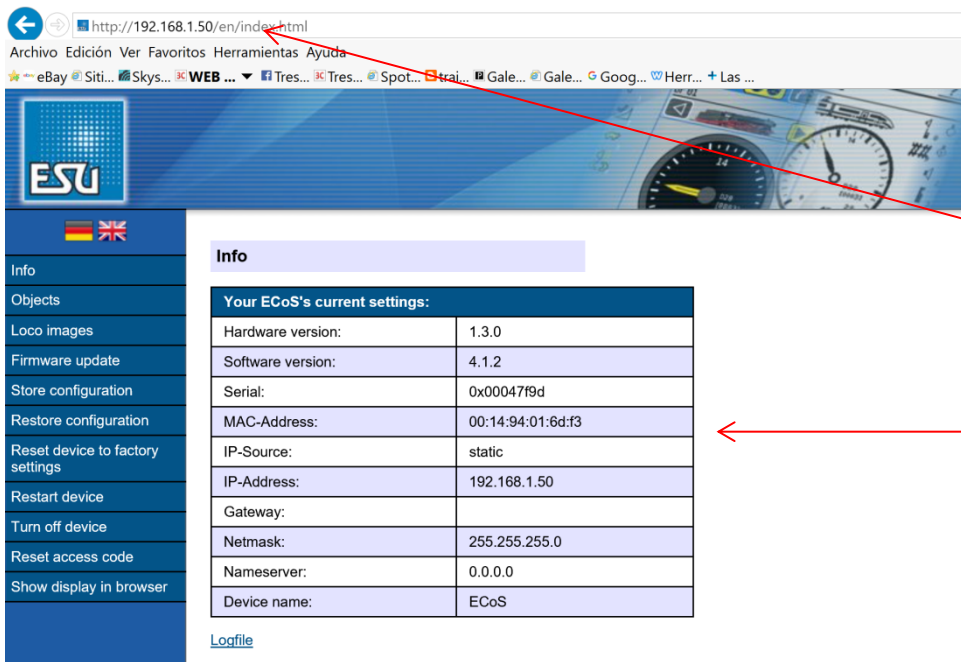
http://192.168.1.50/en/index.html

Archivo Edición Ver Favoritos Herramientas Ayuda

eBay Siti... Skys... WEB ... Tres... Tres... Spot... trai... Gale... Gale... Goog... Herr... Las ...

ESU

Info
Objects
Loco images
Firmware update
Store configuration
Restore configuration
Reset device to factory settings
Restart device
Turn off device
Reset access code
Show display in browser

Info

| Your ECoS's current settings: | |
|---|---|
| Hardware version: | 1.3.0 |
| Software version: | 4.1.2 |
| Serial: | 0x00047f9d |
| MAC-Address: | 00:14:94:01:6d:f3 |
| IP-Source: | static |
| IP-Address: | 192.168.1.50 |
| Gateway: | |
| Netmask: | 255.255.255.0 |
| Nameserver: | 0.0.0.0 |
| Device name: | ECoS |

Logfile